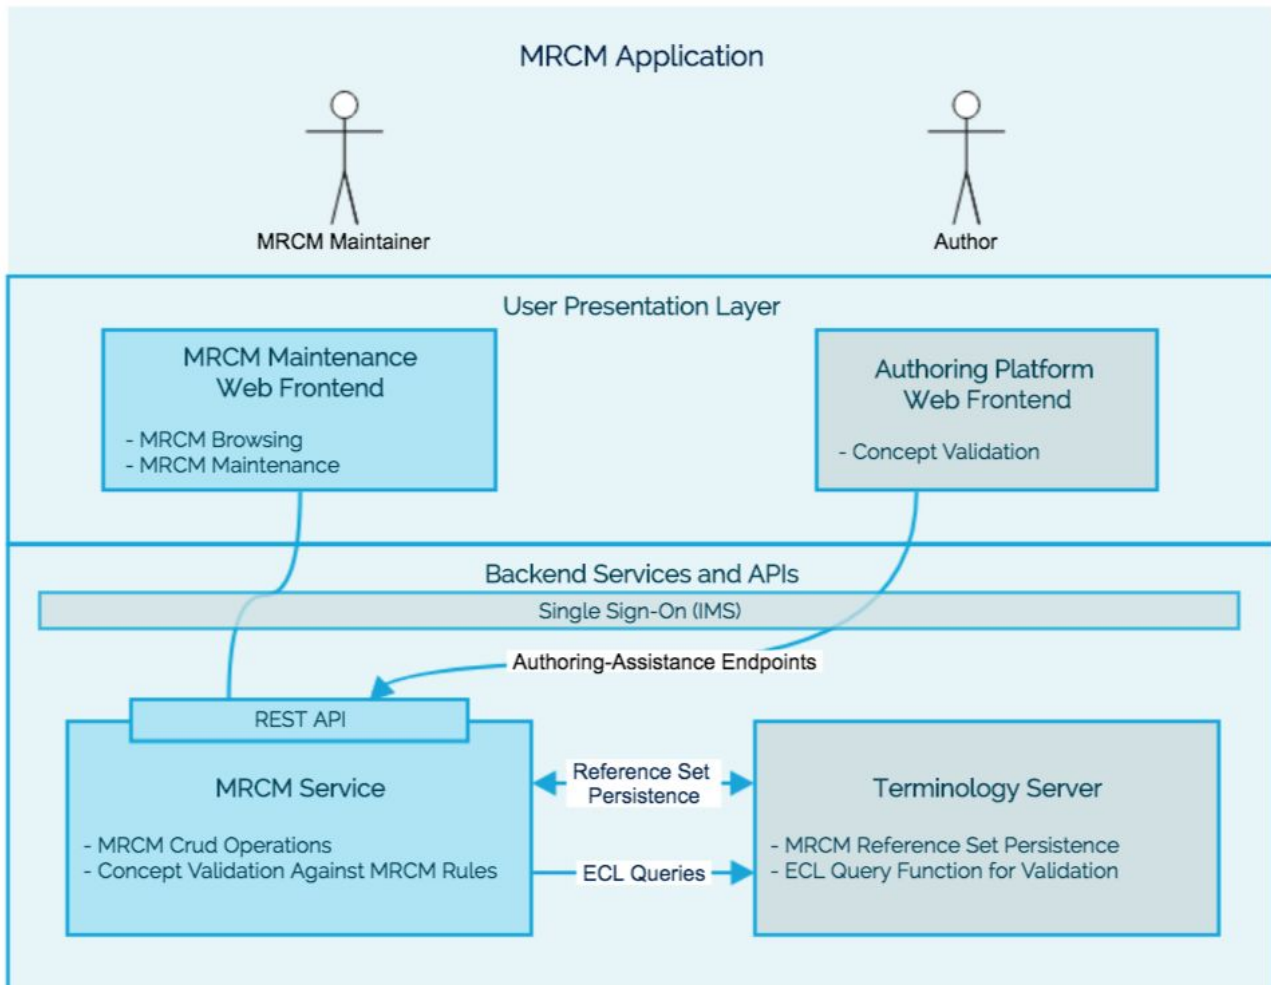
MRCM Application

MRCM Maintainer

Author

User Presentation Layer

MRCM Maintenance Web Frontend

- MRCM Browsing
- MRCM Maintenance

Authoring Platform Web Frontend

- Concept Validation

Backend Services and APIs

Single Sign-On (IMS)

Authoring-Assistance Endpoints

REST API

MRCM Service

- MRCM Crud Operations
- Concept Validation Against MRCM Rules

Reference Set Persistence

ECL Queries

Terminology Server

- MRCM Reference Set Persistence
- ECL Query Function for Validation